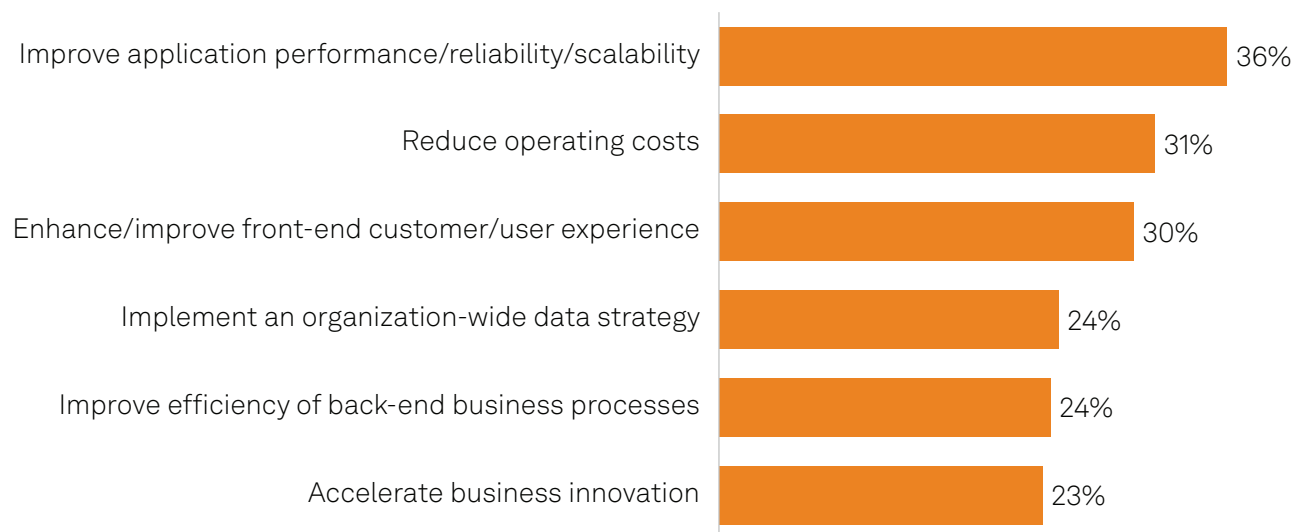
| | |
|---|---|
| Improve application performance/reliability/scalability | 36% |
| Reduce operating costs | 31% |
| Enhance/improve front-end customer/user experience | 30% |
| Implement an organization-wide data strategy | 24% |
| Improve efficiency of back-end business processes | 24% |
| Accelerate business innovation | 23% |